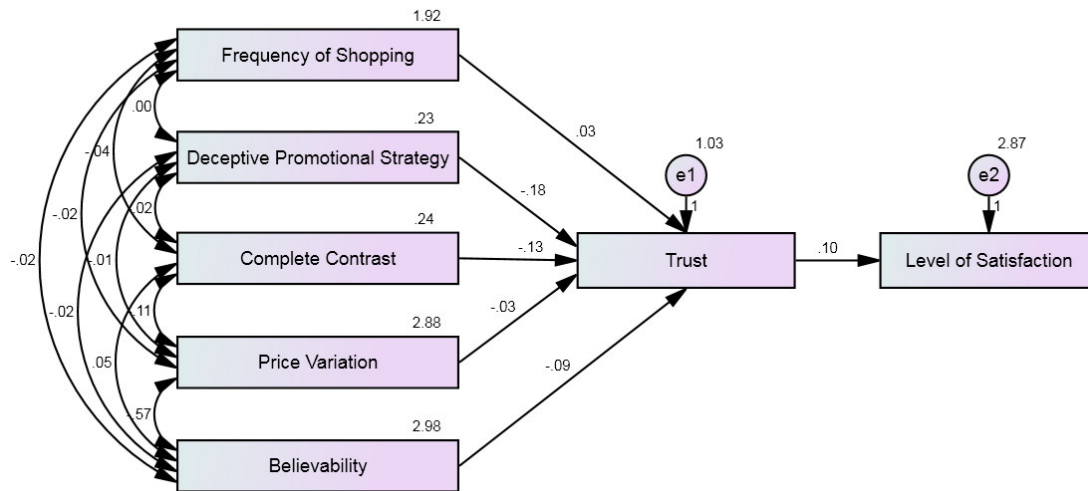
1.92

Frequency of Shopping

.00

.23

Deceptive Promotional Strategy

-.04

.02

.24

Complete Contrast

-.02

-.01

.11

-.02

-.02

2.88

Price Variation

.05

.57

2.98

Believability

.03

-.18

-.13

-.03

-.09

1.03

e1

1

Trust

.10

2.87

e2

1

Level of Satisfaction